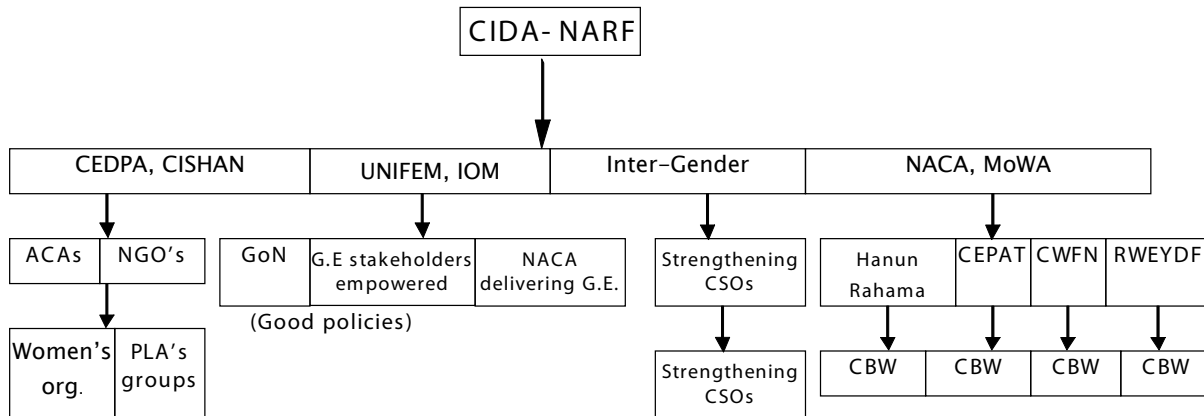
CIDA- NARF

CEDPA, CISHAN

UNIFEM, IOM

Inter-Gender

NACA, MoWA

ACAs

NGO's

GoN

G.E stakeholders empowered

NACA delivering G.E.

Strengthening CSOs

Hanun Rahama

CEPAT

CWFN

RWEYDF

(Good policies)

Women's org.

PLA's groups

Strengthening CSOs

CBW

CBW

CBW

CBW